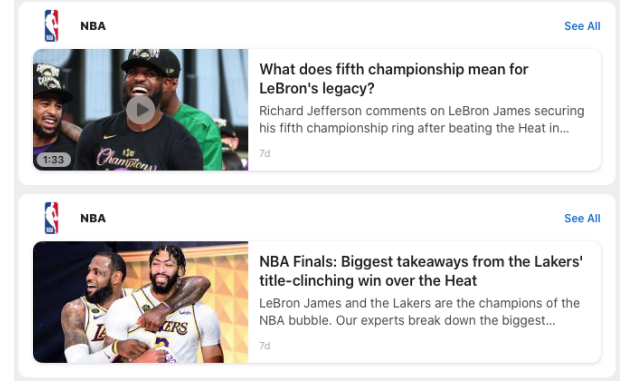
NBA

See All

1:33

What does fifth championship mean for LeBron's legacy?

Richard Jefferson comments on LeBron James securing his fifth championship ring after beating the Heat in...

7d

NBA

See All

NBA Finals: Biggest takeaways from the Lakers' title-clinching win over the Heat

LeBron James and the Lakers are the champions of the NBA bubble. Our experts break down the biggest...

7d